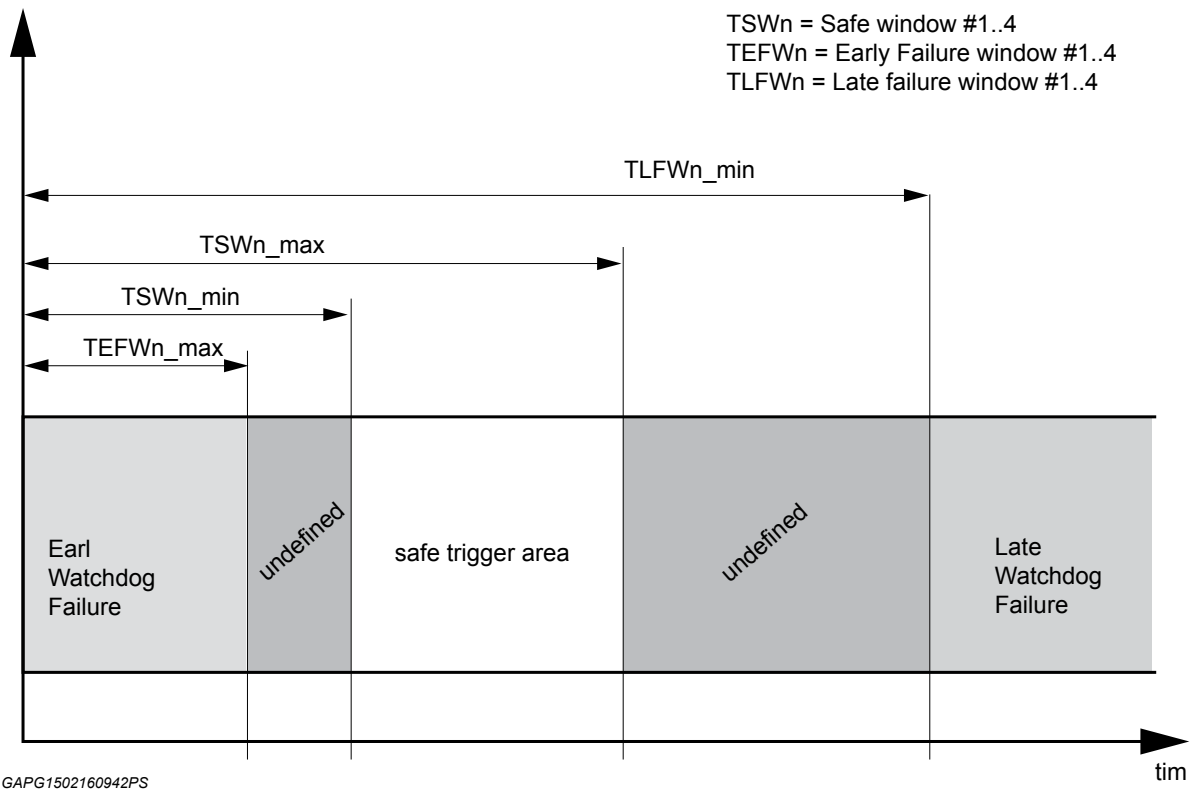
TSWn = Safe window #1..4
TEFWn = Early Failure window #1..4
TLFWn = Late failure window #1..4

TLFWn_min

TSWn_max

TSWn_min

TEFWn_max

Earl Watchdog Failure

undefined

safe trigger area

undefined

Late Watchdog Failure

GAPG1502160942PS

tim